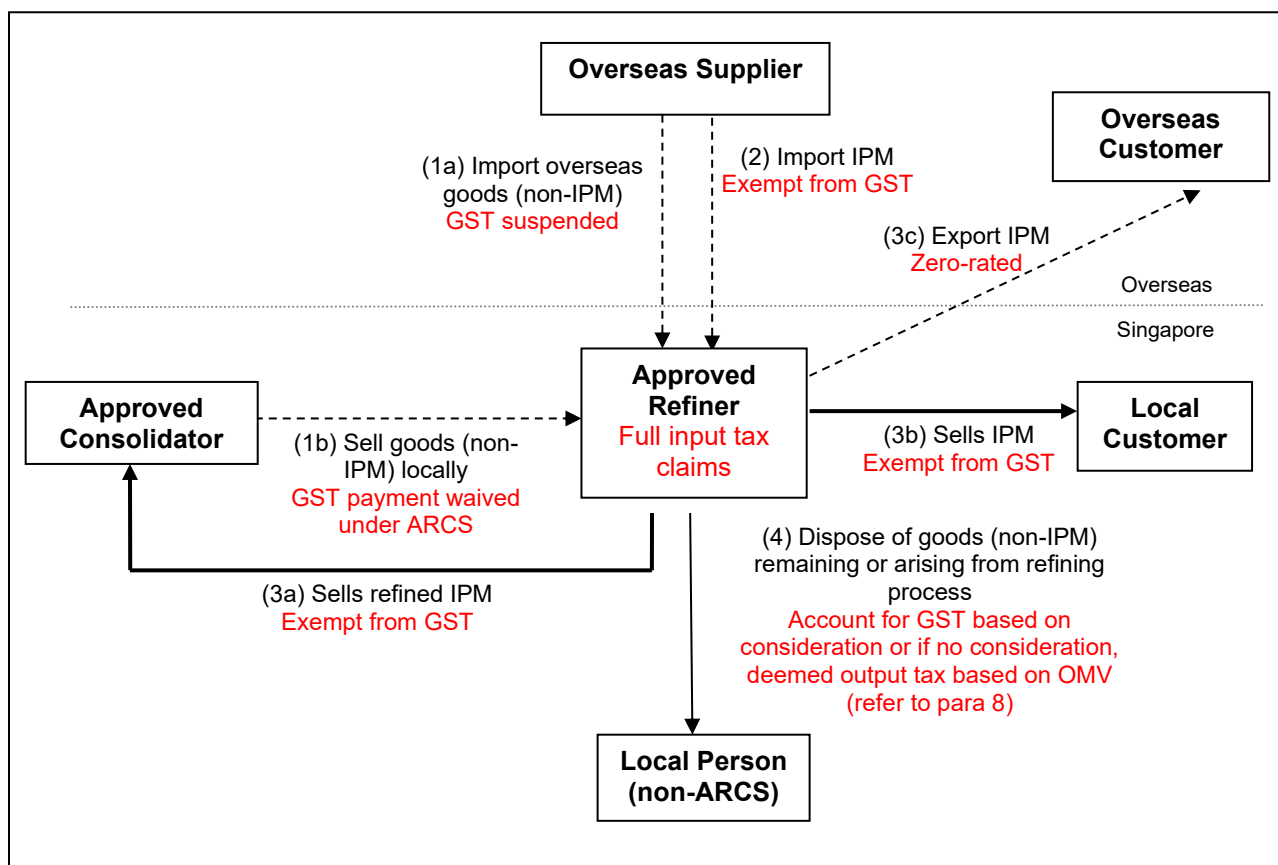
Overseas Supplier

Overseas Customer

(1a) Import overseas goods (non-IPM)
GST suspended

(2) Import IPM
Exempt from GST

(3c) Export IPM
Zero-rated

Overseas

Singapore

Approved Consolidator

Approved Refiner
Full input tax claims

Local Customer

(1b) Sell goods (non-IPM) locally
GST payment waived under ARCS

(3b) Sells IPM
Exempt from GST

(4) Dispose of goods (non-IPM) remaining or arising from refining process
Account for GST based on consideration or if no consideration, deemed output tax based on OMV (refer to para 8)

(3a) Sells refined IPM
Exempt from GST

Local Person (non-ARCS)